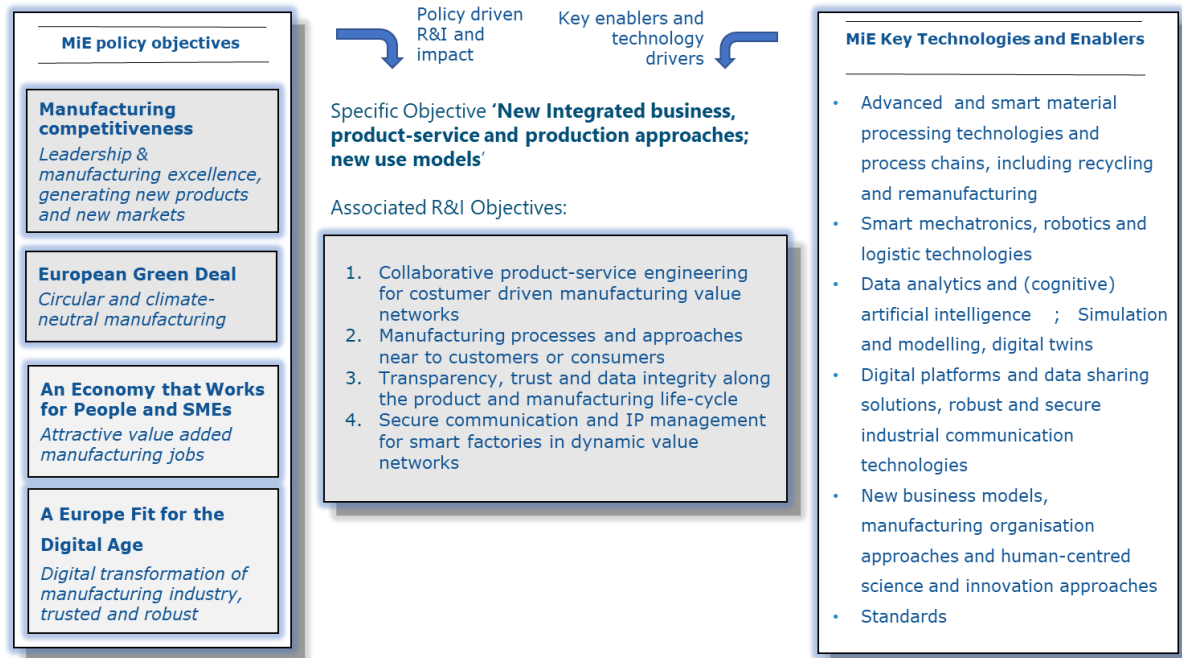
MiE policy objectives

Manufacturing competitiveness
Leadership & manufacturing excellence, generating new products and new markets

European Green Deal
Circular and climate-neutral manufacturing

An Economy that Works for People and SMEs
Attractive value added manufacturing jobs

A Europe Fit for the Digital Age
Digital transformation of manufacturing industry, trusted and robust

Policy driven R&I and impact

Key enablers and technology drivers

Specific Objective '**New Integrated business, product-service and production approaches; new use models**'

Associated R&I Objectives:

1. Collaborative product-service engineering for costumer driven manufacturing value networks
2. Manufacturing processes and approaches near to customers or consumers
3. Transparency, trust and data integrity along the product and manufacturing life-cycle
4. Secure communication and IP management for smart factories in dynamic value networks

MiE Key Technologies and Enablers

- Advanced and smart material processing technologies and process chains, including recycling and remanufacturing
- Smart mechatronics, robotics and logistic technologies
- Data analytics and (cognitive) artificial intelligence ; Simulation and modelling, digital twins
- Digital platforms and data sharing solutions, robust and secure industrial communication technologies
- New business models, manufacturing organisation approaches and human-centred science and innovation approaches
- Standards